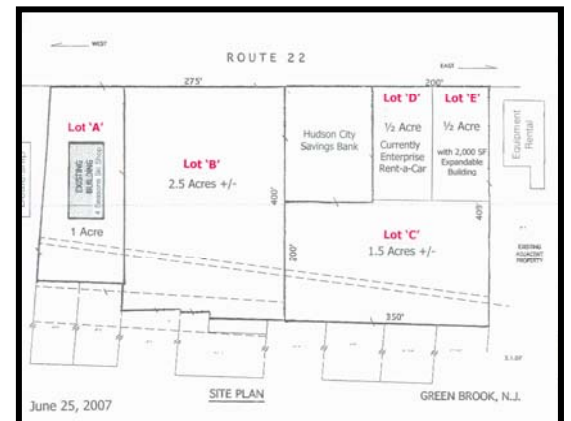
WEST

ROUTE 22

EAST

275'

200'

Lot 'A'

EXISTING BUILDING
4 Seasons Ski Shop

1 Acre

Lot 'B'
2.5 Acres +/-

400'

Hudson City Savings Bank

Lot 'D'
½ Acre
Currently Enterprise Rent-a-Car

Lot 'E'
½ Acre
with 2,000 SF Expandable Building

Equipment Rental

200'

Lot 'C'
1.5 Acres +/-

409'

EXISTING ADJACENT PROPERTY

350'

June 25, 2007

SITE PLAN

GREEN BROOK, N.J.